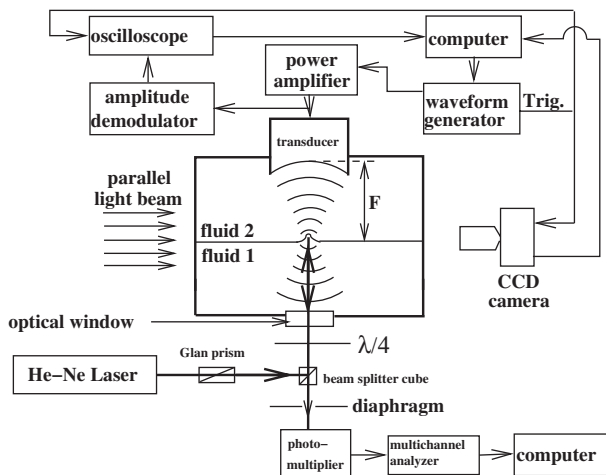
oscilloscope

computer

power amplifier

amplitude demodulator

waveform generator

Trig.

transducer

parallel light beam

F

fluid 2

fluid 1

CCD camera

optical window

$\lambda/4$

Glan prism

He–Ne Laser

beam splitter cube

diaphragm

photo–multiplier

multichannel analyzer

computer